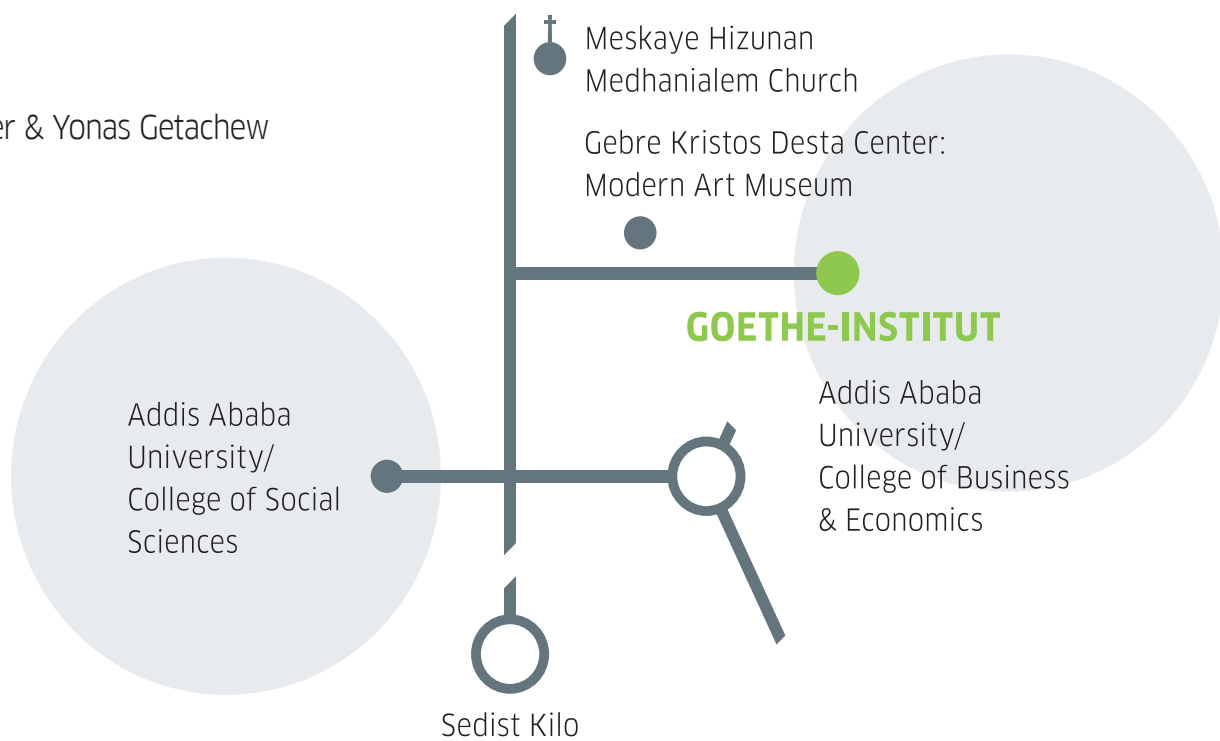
er & Yonas Getachew

Meskaye Hizunan Medhanialem Church

Gebre Kristos Desta Center: Modern Art Museum

GOETHE-INSTITUT

Addis Ababa University/ College of Social Sciences

Addis Ababa University/ College of Business & Economics

Sedist Kilo